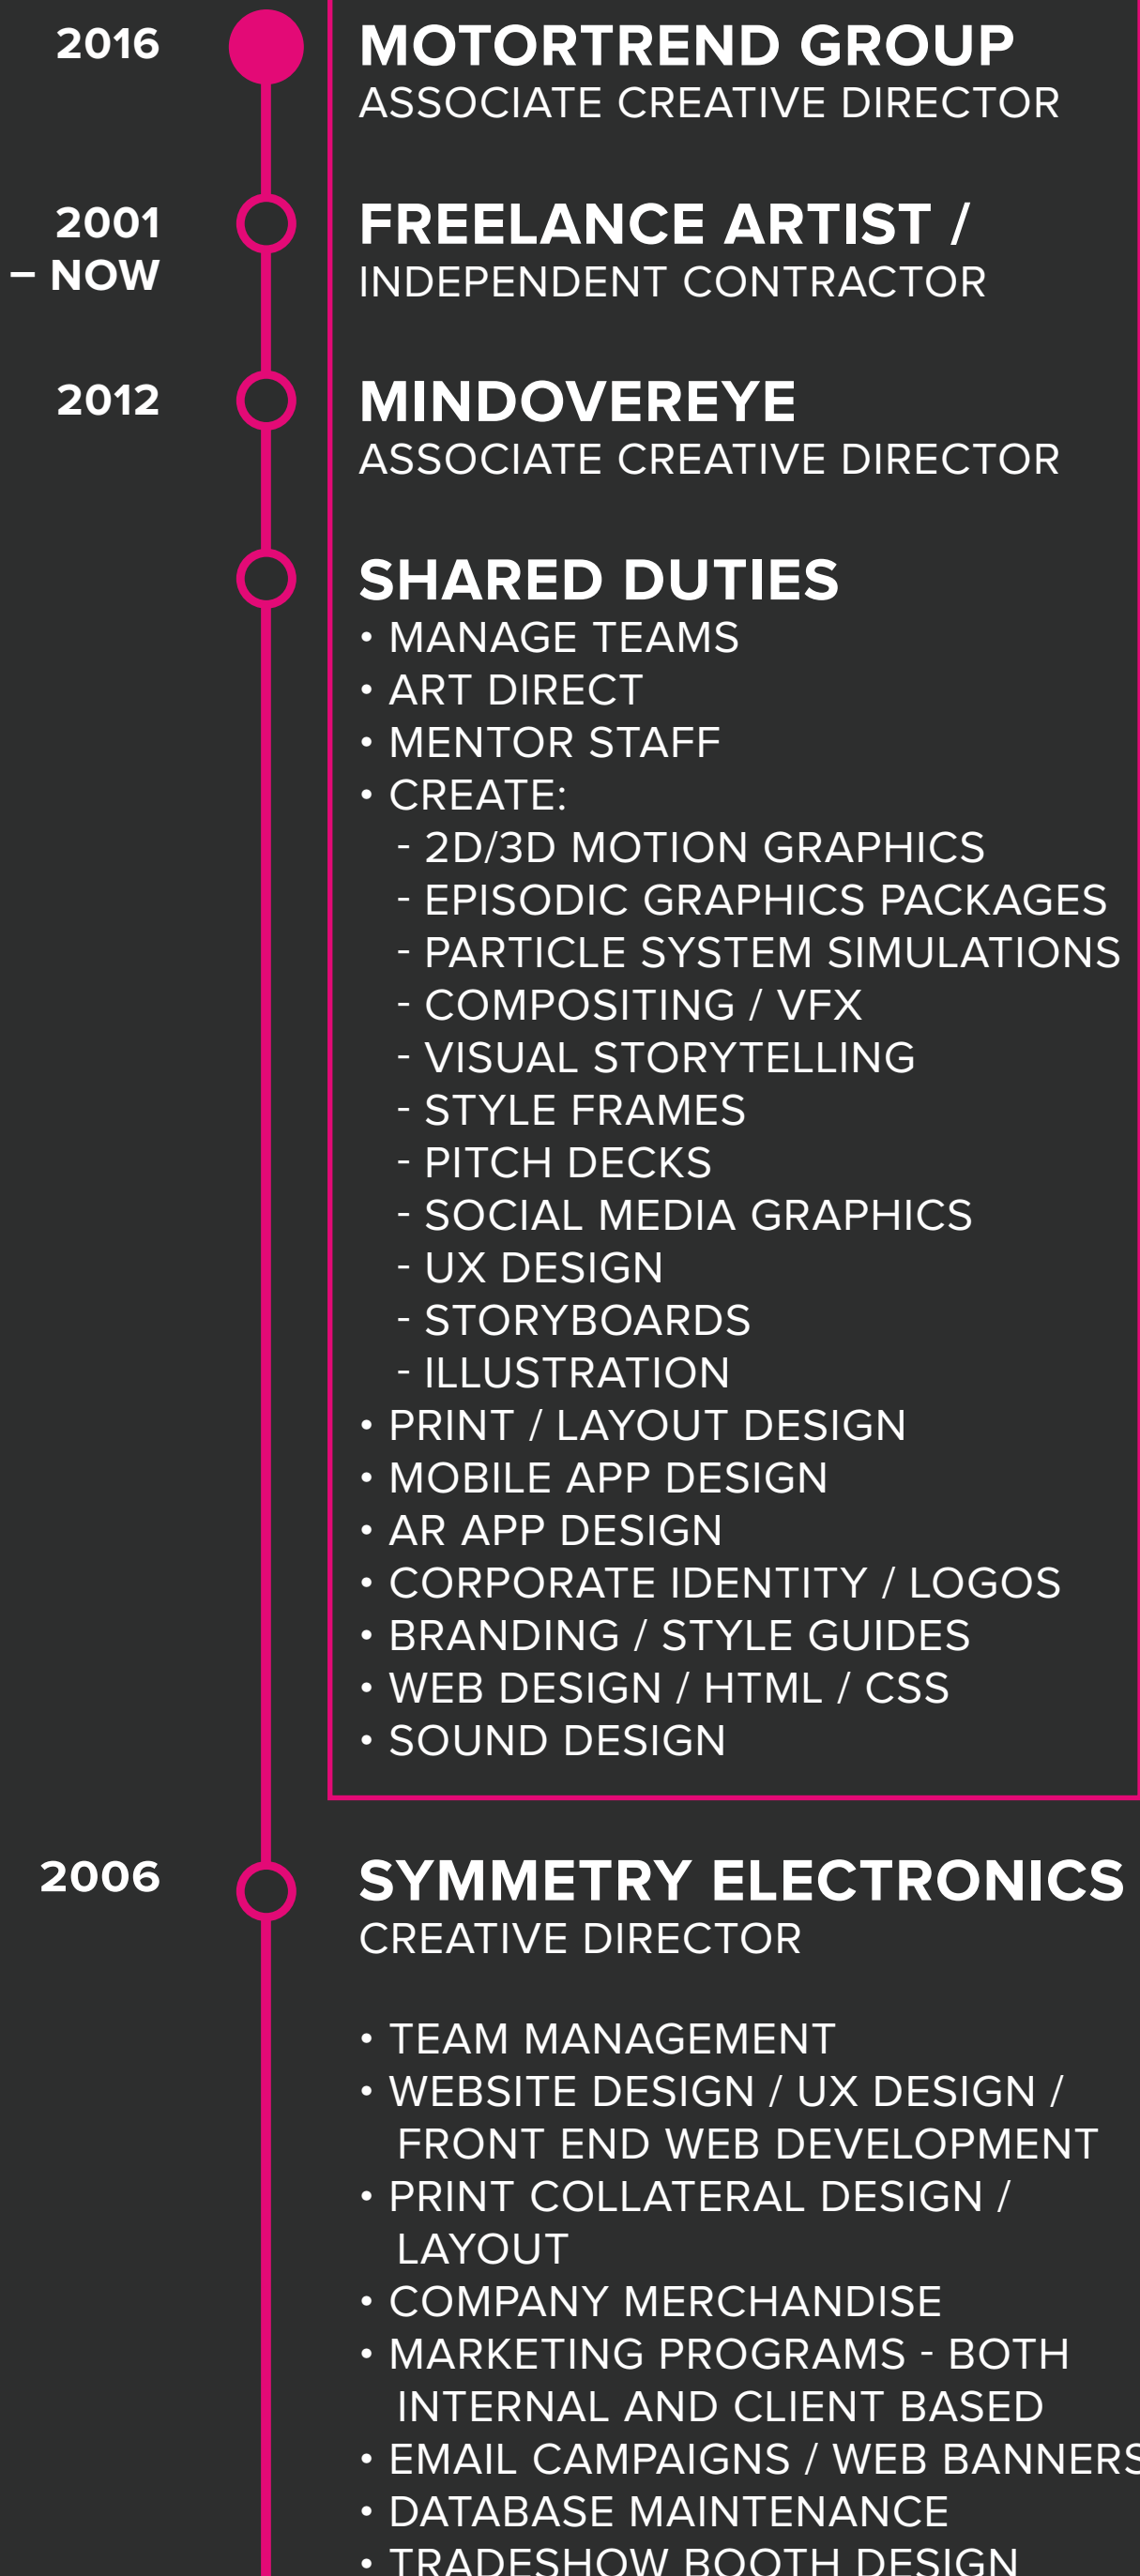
2016

MOTORTREND GROUP
ASSOCIATE CREATIVE DIRECTOR

2001 – NOW

FREELANCE ARTIST /
INDEPENDENT CONTRACTOR

2012

MINDOVEREYE
ASSOCIATE CREATIVE DIRECTOR

SHARED DUTIES
• MANAGE TEAMS
• ART DIRECT
• MENTOR STAFF
• CREATE:
- 2D/3D MOTION GRAPHICS
- EPISODIC GRAPHICS PACKAGES
- PARTICLE SYSTEM SIMULATIONS
- COMPOSITING / VFX
- VISUAL STORYTELLING
- STYLE FRAMES
- PITCH DECKS
- SOCIAL MEDIA GRAPHICS
- UX DESIGN
- STORYBOARDS
- ILLUSTRATION
• PRINT / LAYOUT DESIGN
• MOBILE APP DESIGN
• AR APP DESIGN
• CORPORATE IDENTITY / LOGOS
• BRANDING / STYLE GUIDES
• WEB DESIGN / HTML / CSS
• SOUND DESIGN

2006

SYMMETRY ELECTRONICS
CREATIVE DIRECTOR

• TEAM MANAGEMENT
• WEBSITE DESIGN / UX DESIGN / FRONT END WEB DEVELOPMENT
• PRINT COLLATERAL DESIGN / LAYOUT
• COMPANY MERCHANDISE
• MARKETING PROGRAMS - BOTH INTERNAL AND CLIENT BASED
• EMAIL CAMPAIGNS / WEB BANNERS
• DATABASE MAINTENANCE
• TRADESHOW BOOTH DESIGN